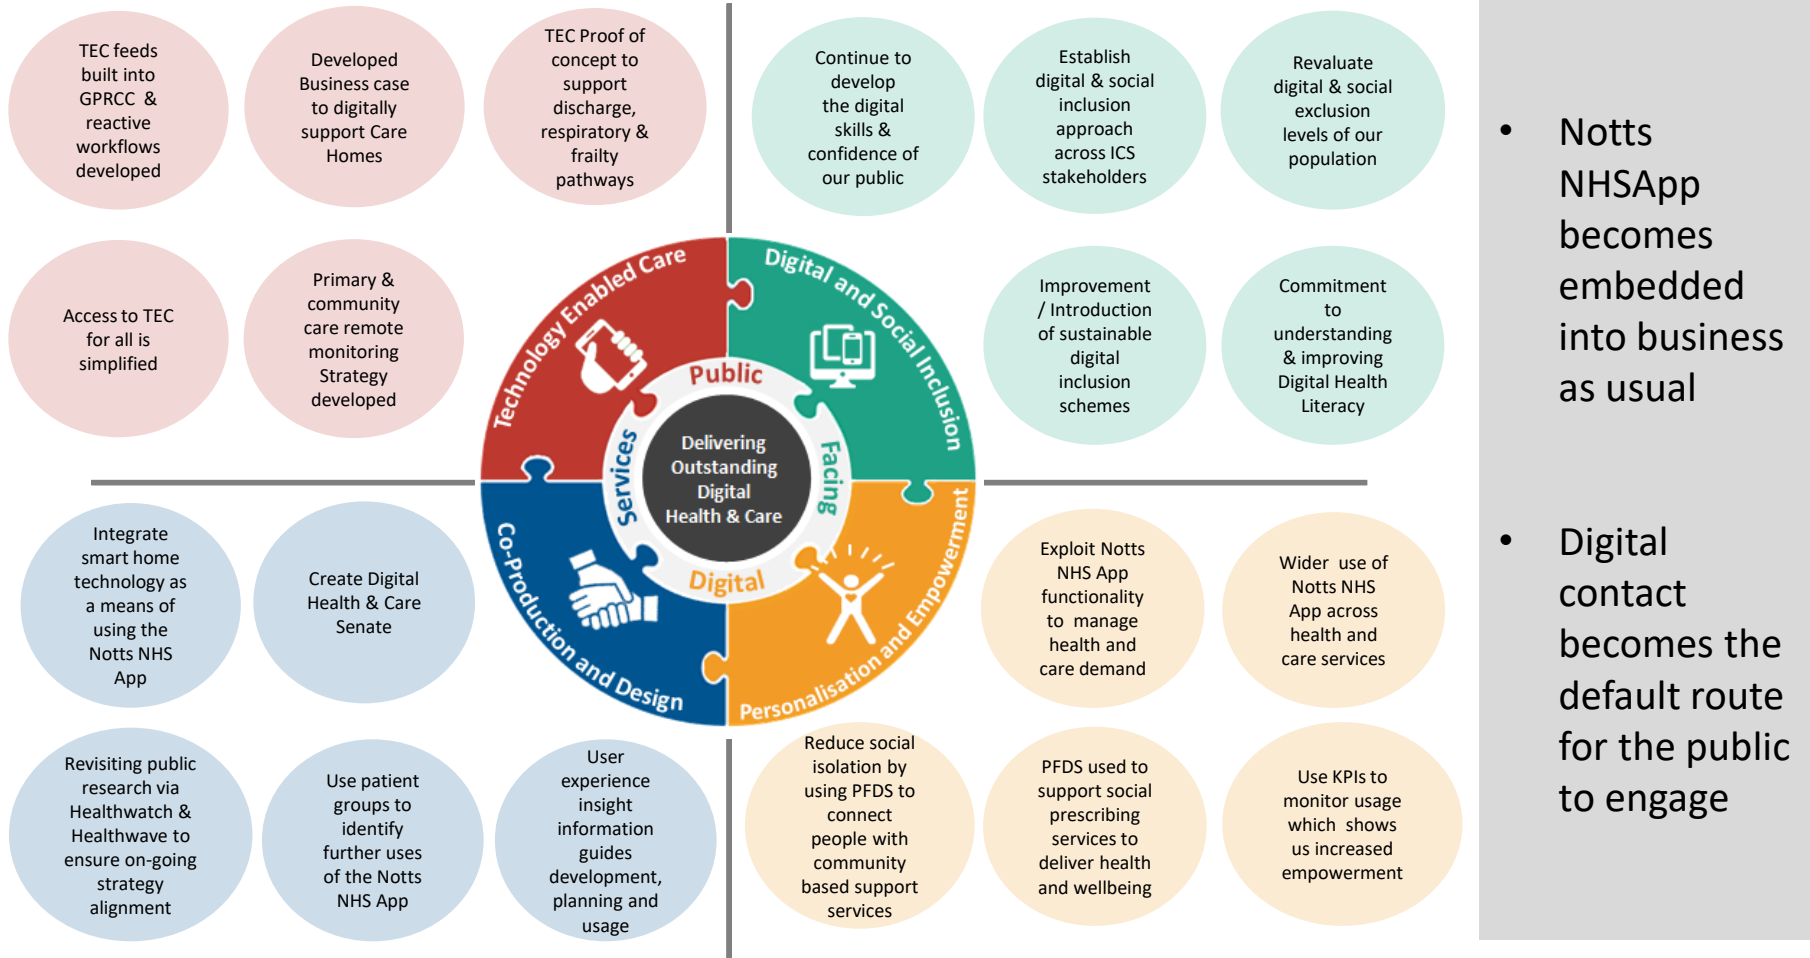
TEC feeds built into GPRCC & reactive workflows developed

Developed Business case to digitally support Care Homes

TEC Proof of concept to support discharge, respiratory & frailty pathways

Continue to develop the digital skills & confidence of our public

Establish digital & social inclusion approach across ICS stakeholders

Revaluate digital & social exclusion levels of our population

Access to TEC for all is simplified

Primary & community care remote monitoring Strategy developed

Improvement / Introduction of sustainable digital inclusion schemes

Commitment to understanding & improving Digital Health Literacy

Technology Enabled Care

Digital and Social Inclusion

Co-Production and Design

Personalisation and Empowerment

Public

Facing

Digital

Services

Delivering Outstanding Digital Health & Care

Integrate smart home technology as a means of using the Notts NHS App

Create Digital Health & Care Senate

Exploit Notts NHS App functionality to manage health and care demand

Wider use of Notts NHS App across health and care services

Revisiting public research via Healthwatch & Healthwave to ensure on-going strategy alignment

Use patient groups to identify further uses of the Notts NHS App

User experience insight information guides development, planning and usage

Reduce social isolation by using PFDS to connect people with community based support services

PFDS used to support social prescribing services to deliver health and wellbeing

Use KPIs to monitor usage which shows us increased empowerment

• Notts NHSApp becomes embedded into business as usual

• Digital contact becomes the default route for the public to engage